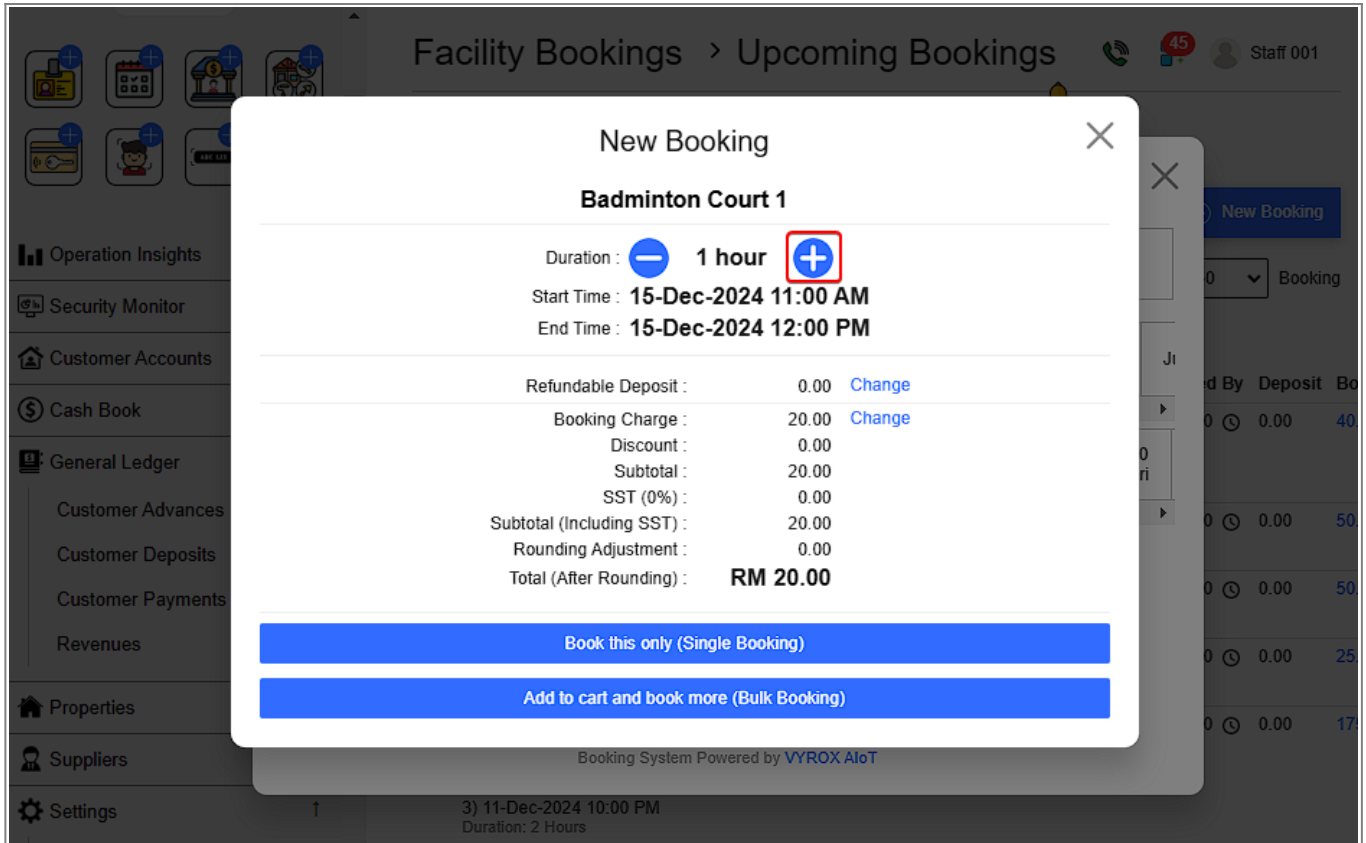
Facility Bookings > Upcoming Bookings

45

Staff 001

Operation Insights
Security Monitor
Customer Accounts
Cash Book
General Ledger
Customer Advances
Customer Deposits
Customer Payments
Revenues
Properties
Suppliers
Settings

New Booking

Badminton Court 1

Duration : 1 hour
Start Time : 15-Dec-2024 11:00 AM
End Time : 15-Dec-2024 12:00 PM

| | | |
|---|---|---|
| Refundable Deposit : | 0.00 | Change |
| Booking Charge : | 20.00 | Change |
| Discount : | 0.00 | |
| Subtotal : | 20.00 | |
| SST (0%) : | 0.00 | |
| Subtotal (Including SST) : | 20.00 | |
| Rounding Adjustment : | 0.00 | |
| Total (After Rounding) : | RM 20.00 | |

Book this only (Single Booking)

Add to cart and book more (Bulk Booking)

New Booking

Booking

ed By Deposit Bo

0 0.00 40.
0 0.00 50.
0 0.00 50.
0 0.00 25.
0 0.00 17

Booking System Powered by VYROX AIoT

3) 11-Dec-2024 10:00 PM
Duration: 2 Hours